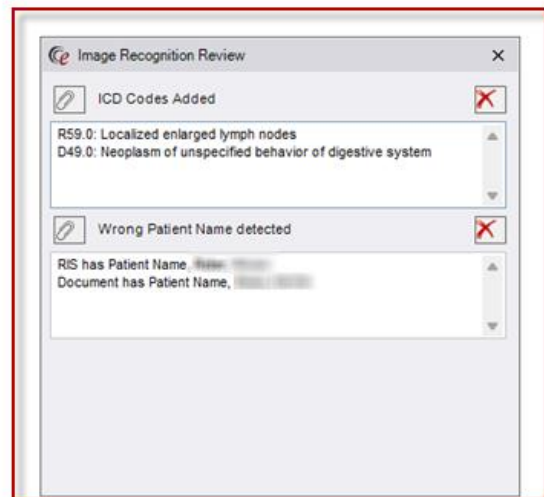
Image Recognition Review

×

ICD Codes Added

R59.0: Localized enlarged lymph nodes
D49.0: Neoplasm of unspecified behavior of digestive system

Wrong Patient Name detected

RIS has Patient Name, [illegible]
Document has Patient Name, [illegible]